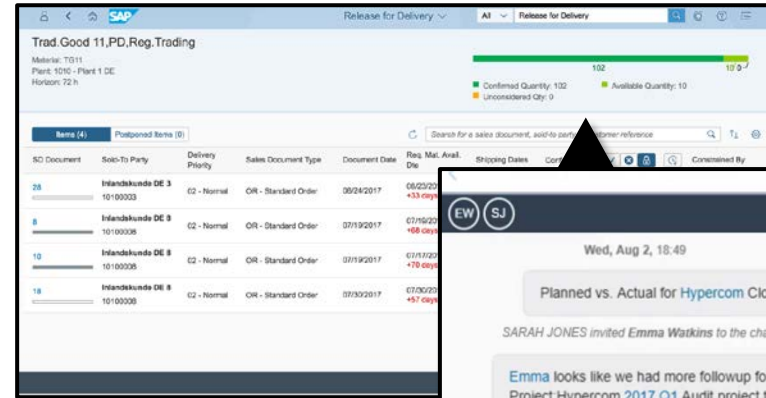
SAP Release for Delivery All Release for Delivery

Trad.Good 11,PD,Reg.Trading

Material: TG11
Plant: 1010 - Plant 1 DE
Horizon: 72 h

102 10 0

Confirmed Quantity: 102
Available Quantity: 10
Unconsidered Qty: 0

Items (4) Postponed Items (0)

Search for a sales document, sold-to party, customer reference

| SD Document | Sold-To Party | Delivery Priority | Sales Document Type | Document Date | Req. Mat. Avail. Dte | Shipping Dates | Conf | Consumed By |
|---|---|---|---|---|---|---|---|---|
| 28 | Inlandskunde DE 3 10100003 | 02 - Normal | OR - Standard Order | 06/24/2017 | 06/23/20 +33 days | | | |
| 8 | Inlandskunde DE 8 10100008 | 02 - Normal | OR - Standard Order | 07/19/2017 | 07/19/20 +68 days | | | |
| 10 | Inlandskunde DE 8 10100008 | 02 - Normal | OR - Standard Order | 07/19/2017 | 07/17/20 +70 days | | | |
| 18 | Inlandskunde DE 8 10100008 | 02 - Normal | OR - Standard Order | 07/30/2017 | 07/30/20 +57 days | | | |

EW SJ

Wed, Aug 2, 18:49

Planned vs. Actual for Hypercom Clo

SARAH JONES invited Emma Watkins to the cha

Emma looks like we had more followup fo
Project Hypercom 2017 Q1 Audit project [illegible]